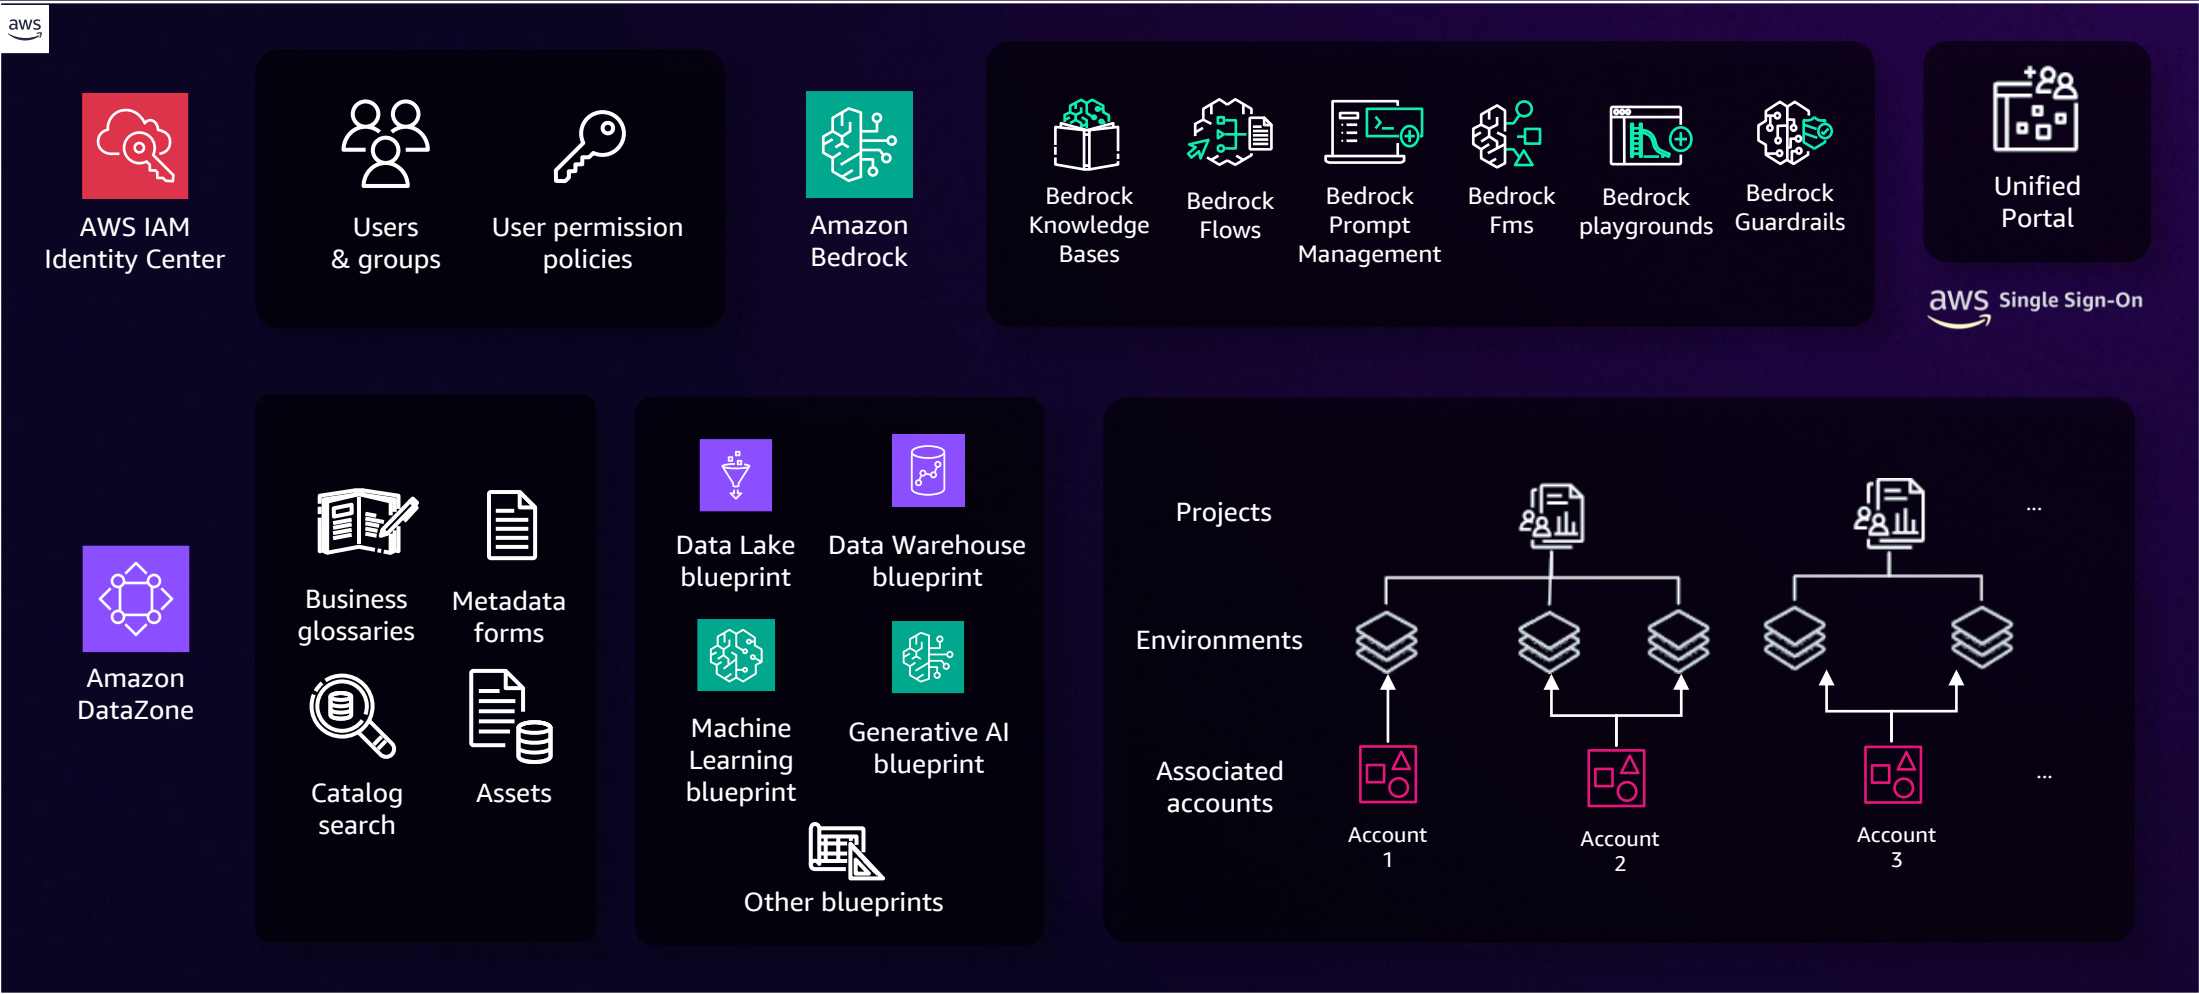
aws

AWS IAM Identity Center

Users & groups

User permission policies

Amazon Bedrock

Bedrock Knowledge Bases

Bedrock Flows

Bedrock Prompt Management

Bedrock Fms

Bedrock playgrounds

Bedrock Guardrails

Unified Portal

aws Single Sign-On

Amazon DataZone

Business glossaries

Metadata forms

Catalog search

Assets

Data Lake blueprint

Data Warehouse blueprint

Machine Learning blueprint

Generative AI blueprint

Other blueprints

Projects

...

Environments

Associated accounts

Account 1

Account 2

Account 3

...